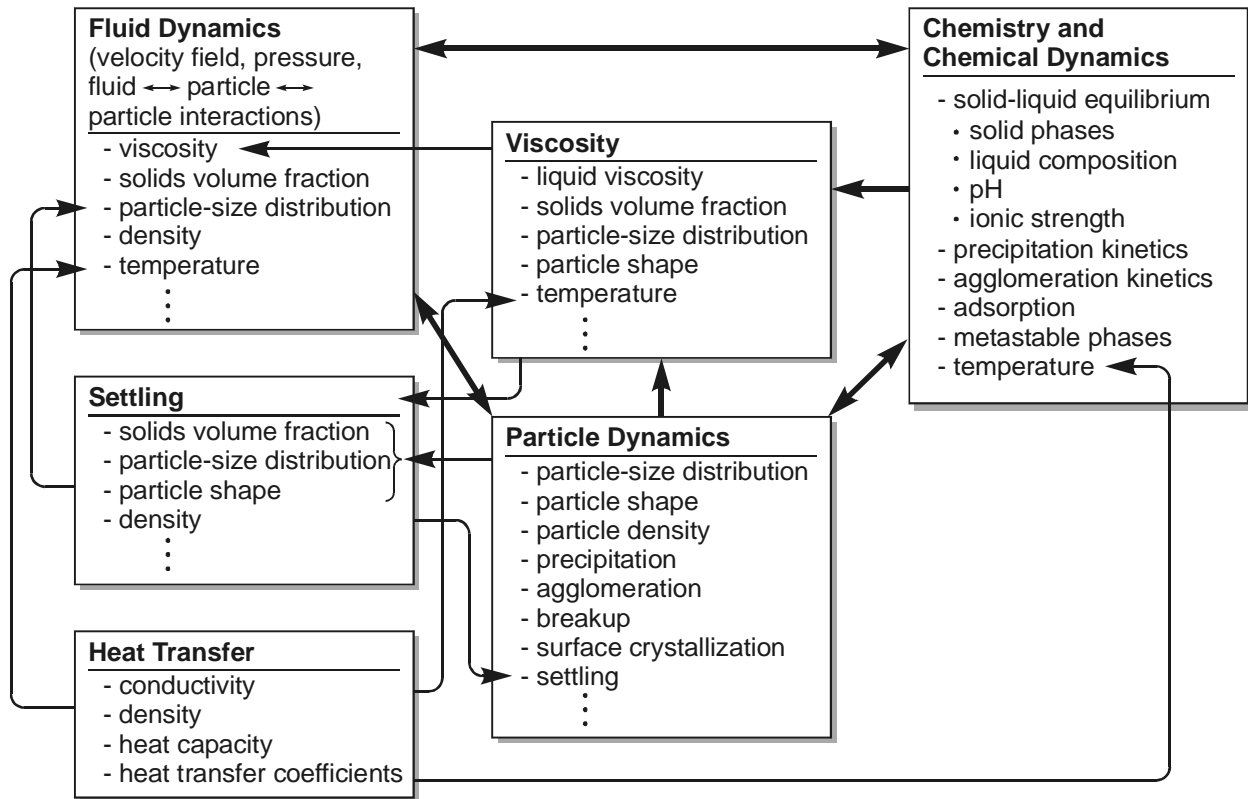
**Fluid Dynamics**
(velocity field, pressure, fluid ↔ particle ↔ particle interactions)
- viscosity
- solids volume fraction
- particle-size distribution
- density
- temperature
⋮

**Viscosity**
- liquid viscosity
- solids volume fraction
- particle-size distribution
- particle shape
- temperature
⋮

**Chemistry and Chemical Dynamics**
- solid-liquid equilibrium
• solid phases
• liquid composition
• pH
• ionic strength
- precipitation kinetics
- agglomeration kinetics
- adsorption
- metastable phases
- temperature

**Settling**
- solids volume fraction
- particle-size distribution
- particle shape
- density
⋮

**Particle Dynamics**
- particle-size distribution
- particle shape
- particle density
- precipitation
- agglomeration
- breakup
- surface crystallization
- settling
⋮

**Heat Transfer**
- conductivity
- density
- heat capacity
- heat transfer coefficients